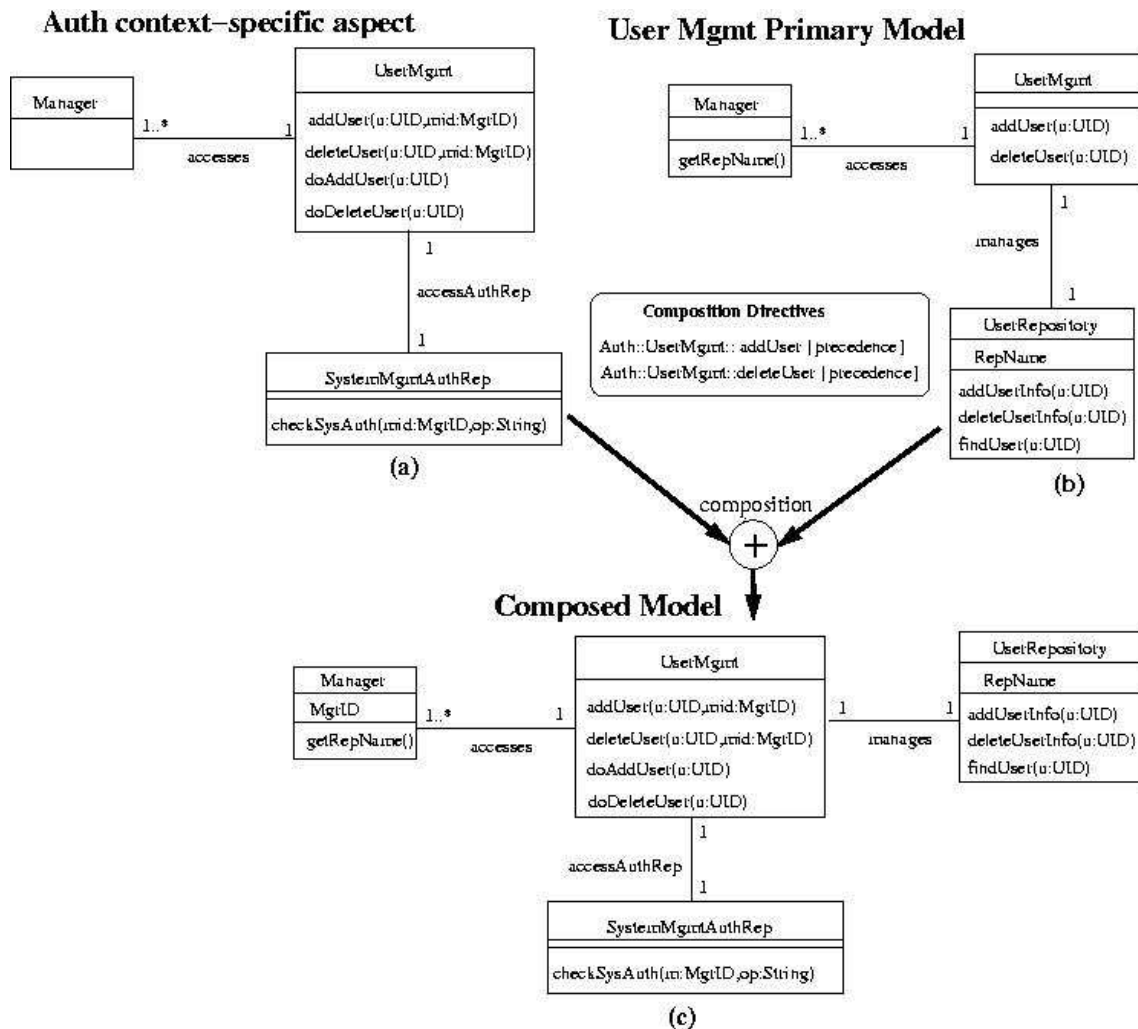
Auth context–specific aspect

Manager

1..*

accesses

1

UserMgmt

addUser(u:UID,mid:MgrID)
deleteUser(u:UID,mid:MgrID)
doAddUser(u:UID)
doDeleteUser(u:UID)

1

accessAuthRep

1

SystemMgmtAuthRep

checkSysAuth(mid:MgrID,op:String)

(a)

User Mgmt Primary Model

Manager

getRepName()

1..*

accesses

1

UserMgmt

addUser(u:UID)
deleteUser(u:UID)

1

manages

1

UserRepository

RepName

addUserInfo(u:UID)
deleteUserInfo(u:UID)
findUser(u:UID)

(b)

Composition Directives
Auth::UserMgmt:: addUser [precedence]
Auth::UserMgmt::deleteUser [precedence]

composition

+

Composed Model

Manager

MgrID

getRepName()

1..*

accesses

1

UserMgmt

addUser(u:UID,mid:MgrID)
deleteUser(u:UID,mid:MgrID)
doAddUser(u:UID)
doDeleteUser(u:UID)

1

manages

1

UserRepository

RepName

addUserInfo(u:UID)
deleteUserInfo(u:UID)
findUser(u:UID)

1

accessAuthRep

1

SystemMgmtAuthRep

checkSysAuth(m:MgrID,op:String)

(c)